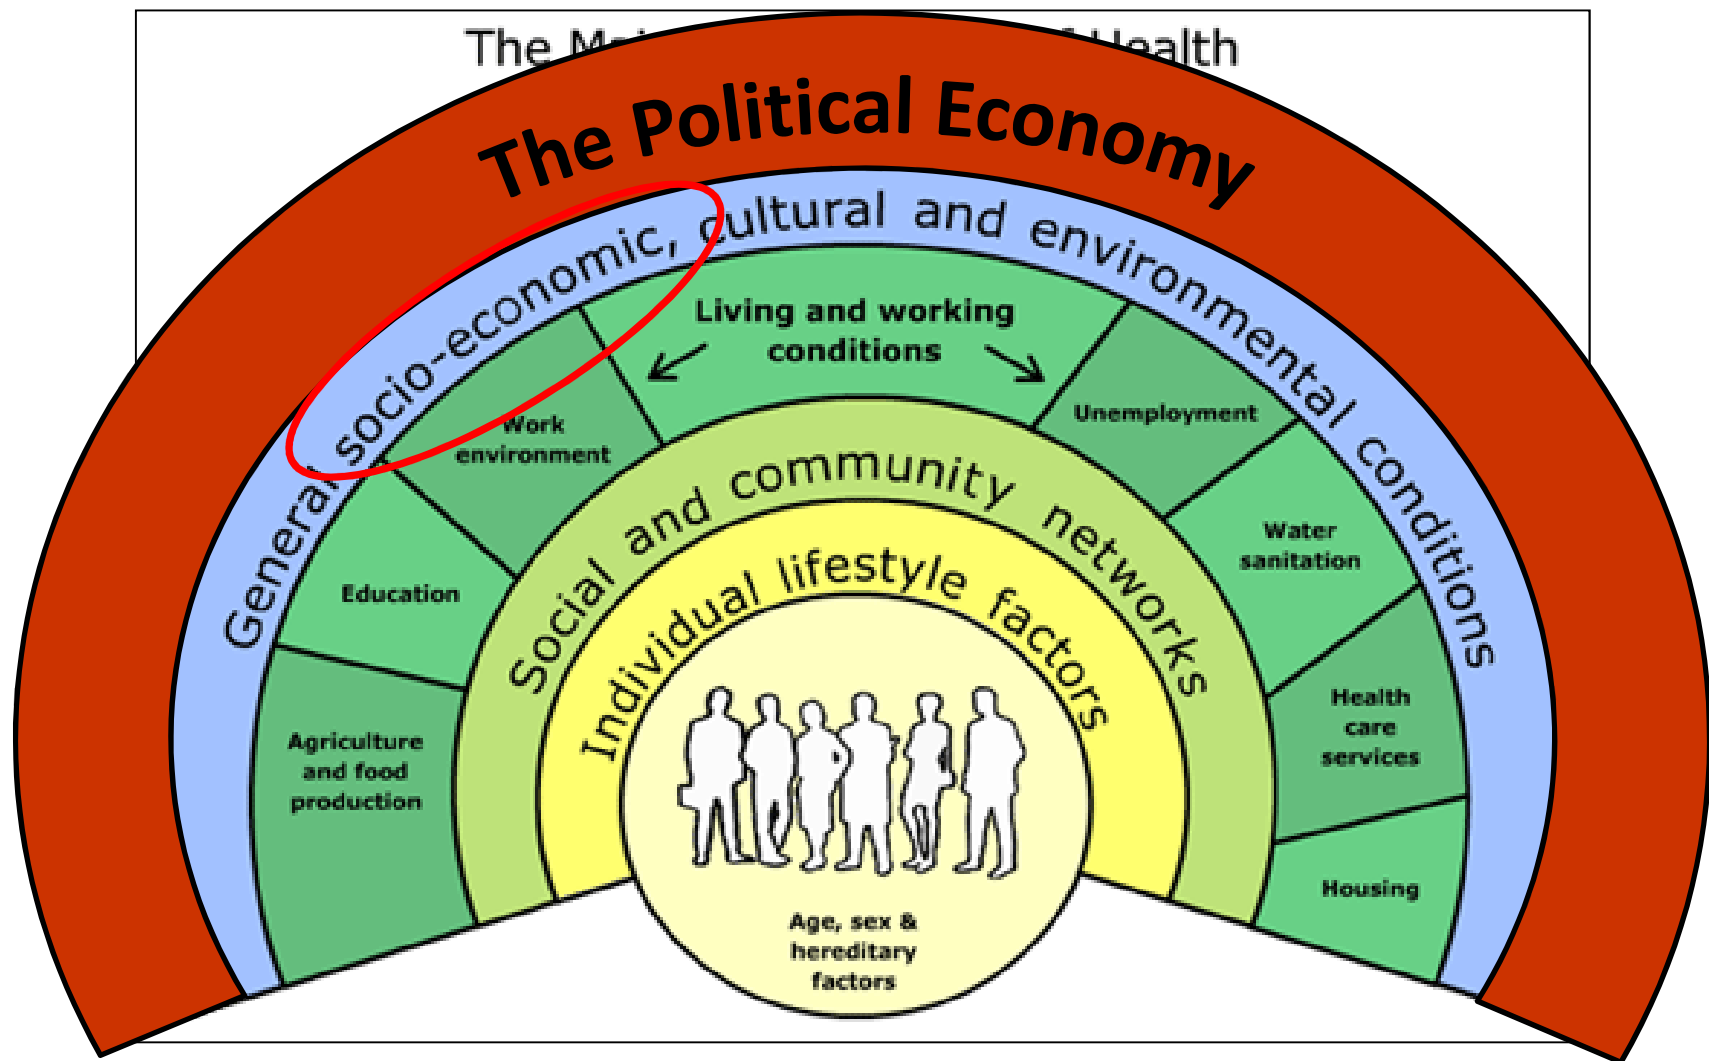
The M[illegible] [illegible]f Health

The Political Economy

General socio-economic, cultural and environmental conditions

Living and working conditions

Work environment

Unemployment

Education

Water sanitation

Agriculture and food production

Health care services

Housing

Social and community networks

Individual lifestyle factors

Age, sex & hereditary factors